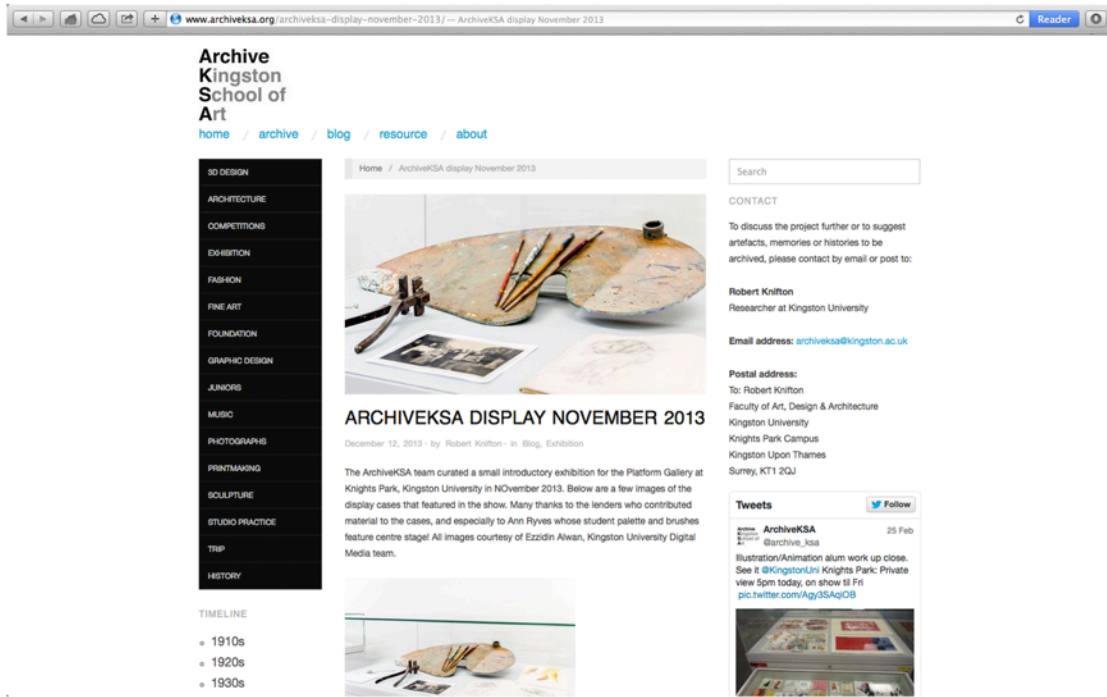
www.archiveksa.org/archiveksa-display-november-2013/ — ArchiveKSA display November 2013
Reader

Archive
Kingston
School of
Art

home / archive / blog / resource / about

3D DESIGN
ARCHITECTURE
COMPETITIONS
EXHIBITION
FASHION
FINE ART
FOUNDATION
GRAPHIC DESIGN
JUNIORS
MUSIC
PHOTOGRAPHS
PRINTMAKING
SCULPTURE
STUDIO PRACTICE
TRIP
HISTORY

TIMELINE
1910s
1920s
1930s

Home / ArchiveKSA display November 2013

ARCHIVEKSA DISPLAY NOVEMBER 2013

December 12, 2013 - by Robert Knifton - in Blog, Exhibition

The ArchiveKSA team curated a small introductory exhibition for the Platform Gallery at Knights Park, Kingston University in NOvember 2013. Below are a few images of the display cases that featured in the show. Many thanks to the lenders who contributed material to the cases, and especially to Ann Ryves whose student palette and brushes feature centre stage! All images courtesy of Ezzidin Alwan, Kingston University Digital Media team.

Search

CONTACT

To discuss the project further or to suggest artefacts, memories or histories to be archived, please contact by email or post to:

Robert Knifton
Researcher at Kingston University

Email address: archiveksa@kingston.ac.uk

Postal address:
To: Robert Knifton
Faculty of Art, Design & Architecture
Kingston University
Knights Park Campus
Kingston Upon Thames
Surrey, KT1 2QJ

Tweets
Follow

ArchiveKSA 25 Feb
@archive_ksa
Illustration/Animation alum work up close. See it @KingstonUni Knights Park: Private view 5pm today, on show til Fri
pic.twitter.com/Agy3SAqlOB